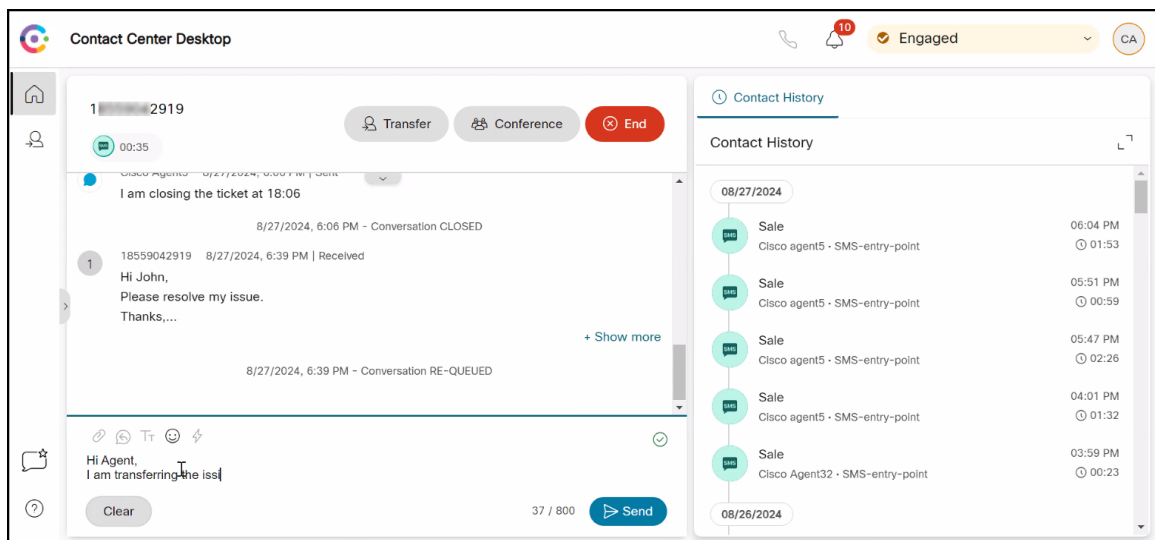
Contact Center Desktop

10

Engaged

CA

1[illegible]2919

00:35

Transfer

Conference

End

Cisco Agent5 8/27/2024, 6:06 PM | Sent

I am closing the ticket at 18:06

8/27/2024, 6:06 PM - Conversation CLOSED

18559042919 8/27/2024, 6:39 PM | Received

Hi John,
Please resolve my issue.
Thanks,...

+ Show more

8/27/2024, 6:39 PM - Conversation RE-QUEUED

Hi Agent,
I am transferring the issi

Clear

37 / 800

Send

Contact History

Contact History

08/27/2024

Sale
Cisco agent5 • SMS-entry-point
06:04 PM
01:53

Sale
Cisco agent5 • SMS-entry-point
05:51 PM
00:59

Sale
Cisco agent5 • SMS-entry-point
05:47 PM
02:26

Sale
Cisco agent5 • SMS-entry-point
04:01 PM
01:32

Sale
Cisco Agent32 • SMS-entry-point
03:59 PM
00:23

08/26/2024